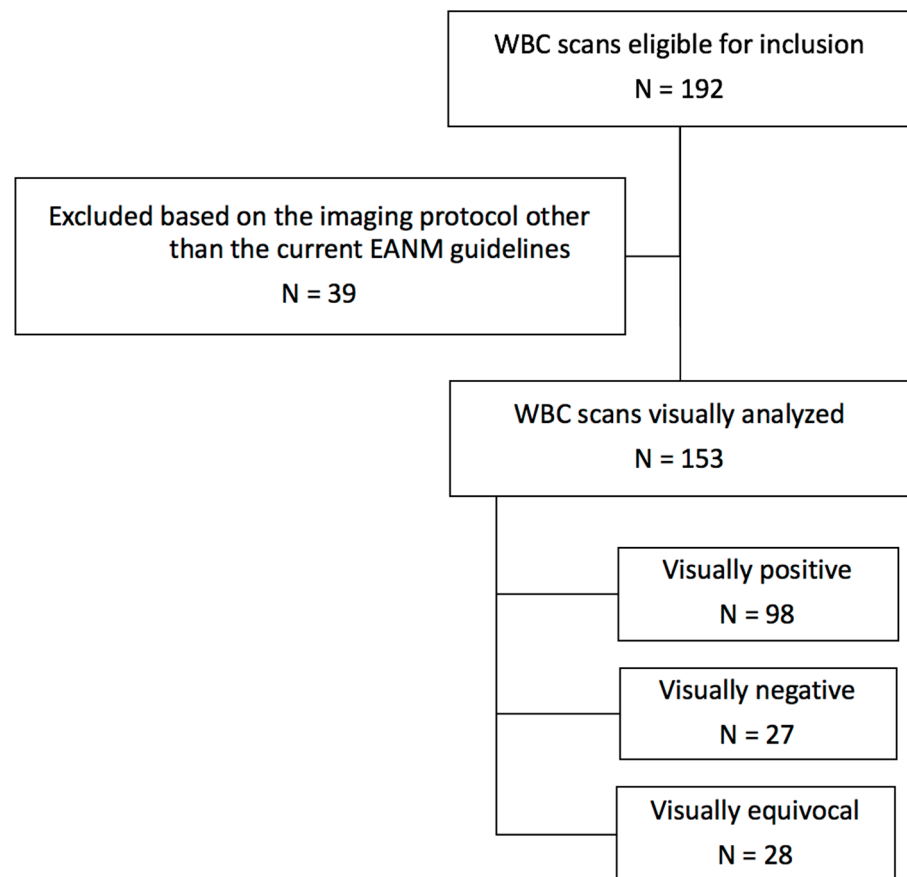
WBC scans eligible for inclusion
N = 192

Excluded based on the imaging protocol other than the current EANM guidelines
N = 39

WBC scans visually analyzed
N = 153

Visually positive
N = 98

Visually negative
N = 27

Visually equivocal
N = 28